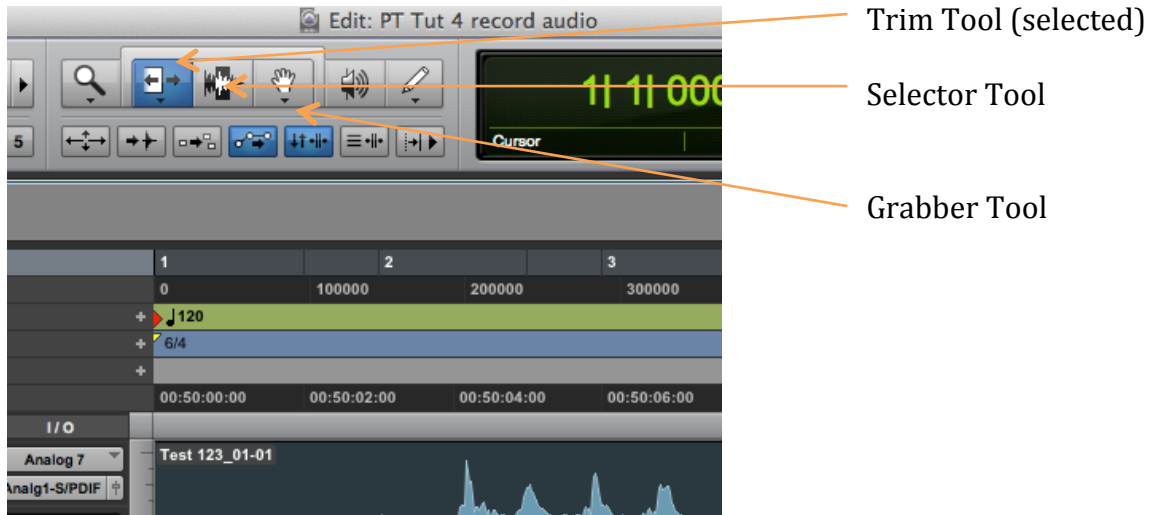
Edit: PT Tut 4 record audio

Trim Tool (selected)

Selector Tool

Grabber Tool

5

1| 1| 000

Cursor

1
2
3

0
100000
200000
300000

120

6/4

00:50:00:00
00:50:02:00
00:50:04:00
00:50:06:00

I/O

Analog 7

Analg1-S/PDIF

Test 123_01-01